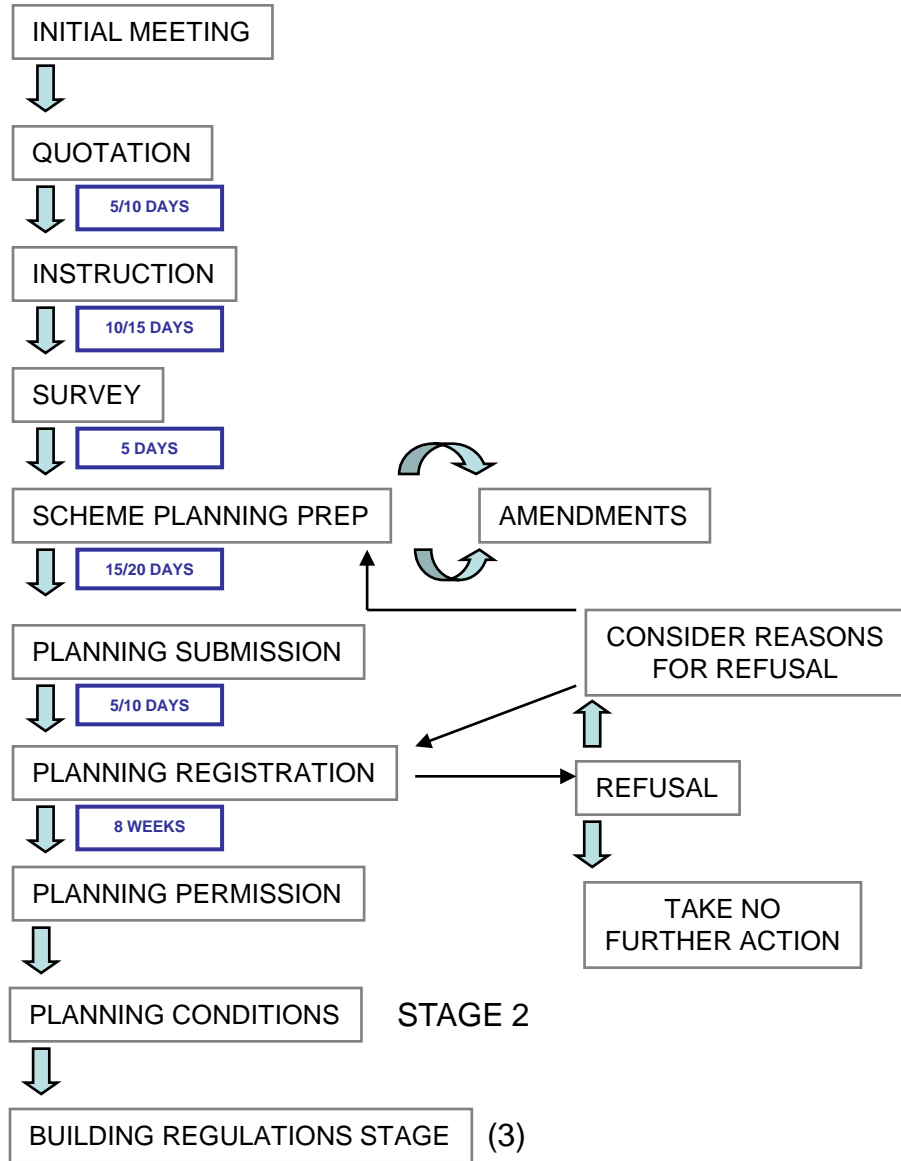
INITIAL MEETING

QUOTATION

5/10 DAYS

INSTRUCTION

10/15 DAYS

SURVEY

5 DAYS

SCHEME PLANNING PREP

AMENDMENTS

15/20 DAYS

PLANNING SUBMISSION

CONSIDER REASONS FOR REFUSAL

5/10 DAYS

PLANNING REGISTRATION

REFUSAL

8 WEEKS

PLANNING PERMISSION

TAKE NO FURTHER ACTION

PLANNING CONDITIONS

STAGE 2

BUILDING REGULATIONS STAGE

(3)